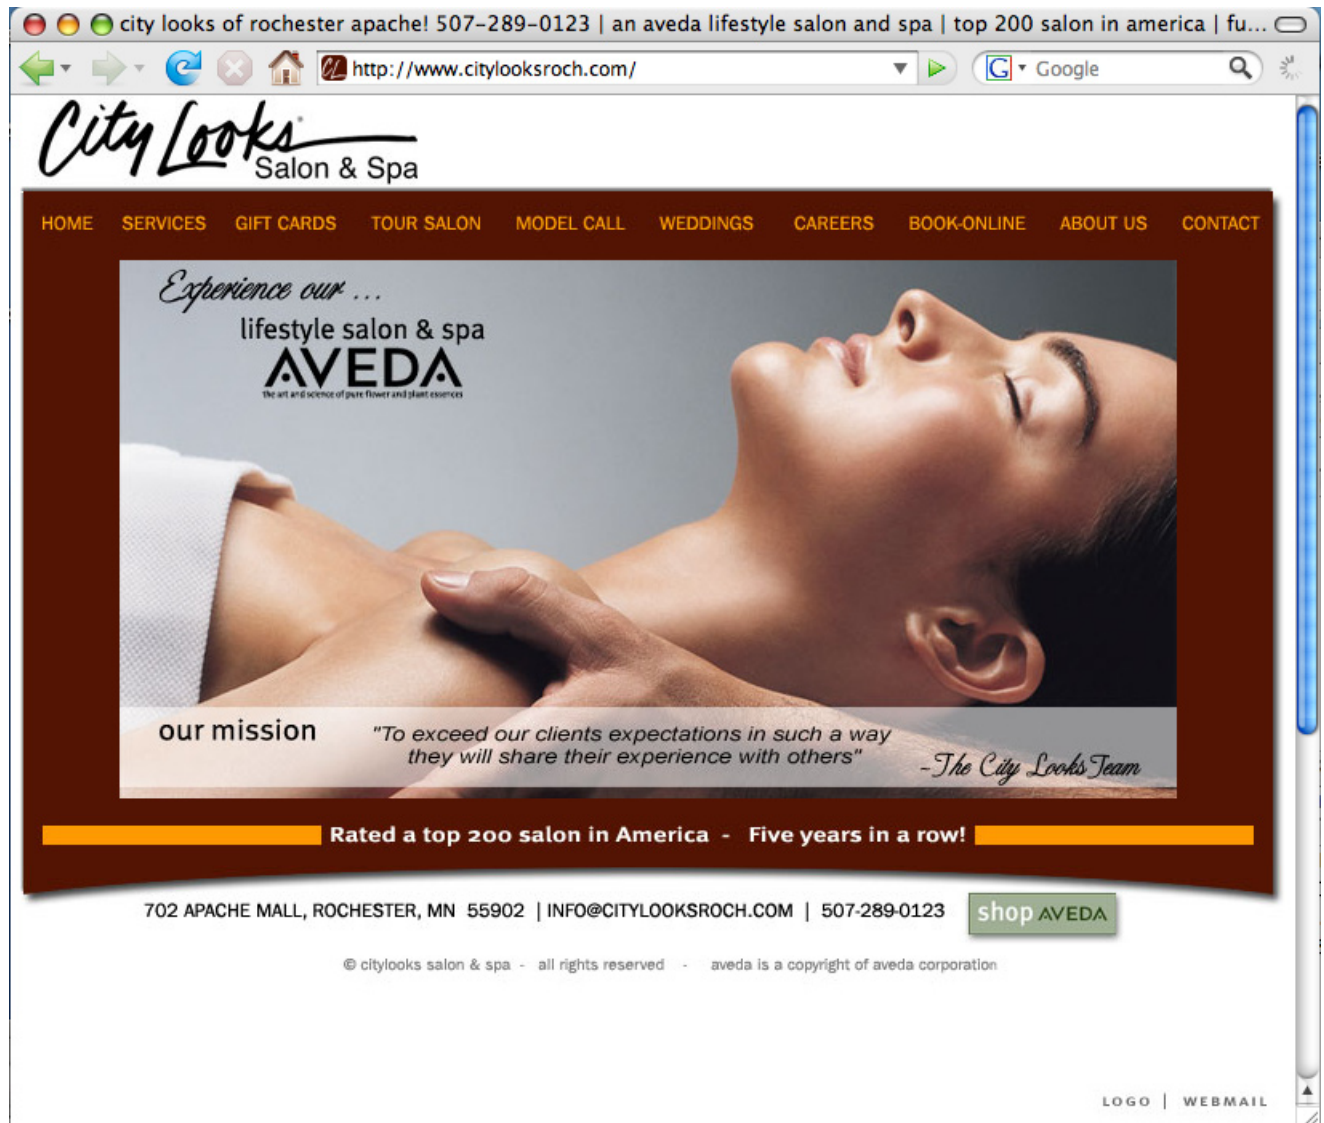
city looks of rochester apache! 507-289-0123 | an aveda lifestyle salon and spa | top 200 salon in america | fu...

http://www.citylooksroch.com/

Google

City Looks Salon & Spa

HOME SERVICES GIFT CARDS TOUR SALON MODEL CALL WEDDINGS CAREERS BOOK-ONLINE ABOUT US CONTACT

Experience our ...
lifestyle salon & spa
AVEDA
the art and science of pure flower and plant essences

our mission "To exceed our clients expectations in such a way they will share their experience with others" -The City Looks Team

Rated a top 200 salon in America - Five years in a row!

702 APACHE MALL, ROCHESTER, MN 55902 | INFO@CITYLOOKSROCH.COM | 507-289-0123

shop AVEDA

© citylooks salon & spa - all rights reserved - aveda is a copyright of aveda corporation

LOGO | WEBMAIL